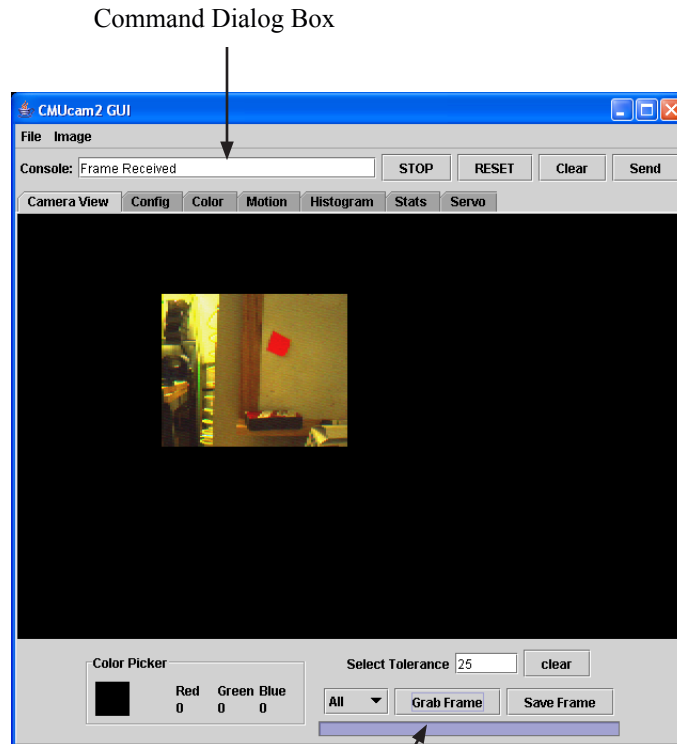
Command Dialog Box

CMUcam2 GUI

File Image

Console: Frame Received

STOP

RESET

Clear

Send

Camera View Config Color Motion Histogram Stats Servo

Color Picker

Red Green Blue
0 0 0

Select Tolerance 25

clear

All

Grab Frame

Save Frame